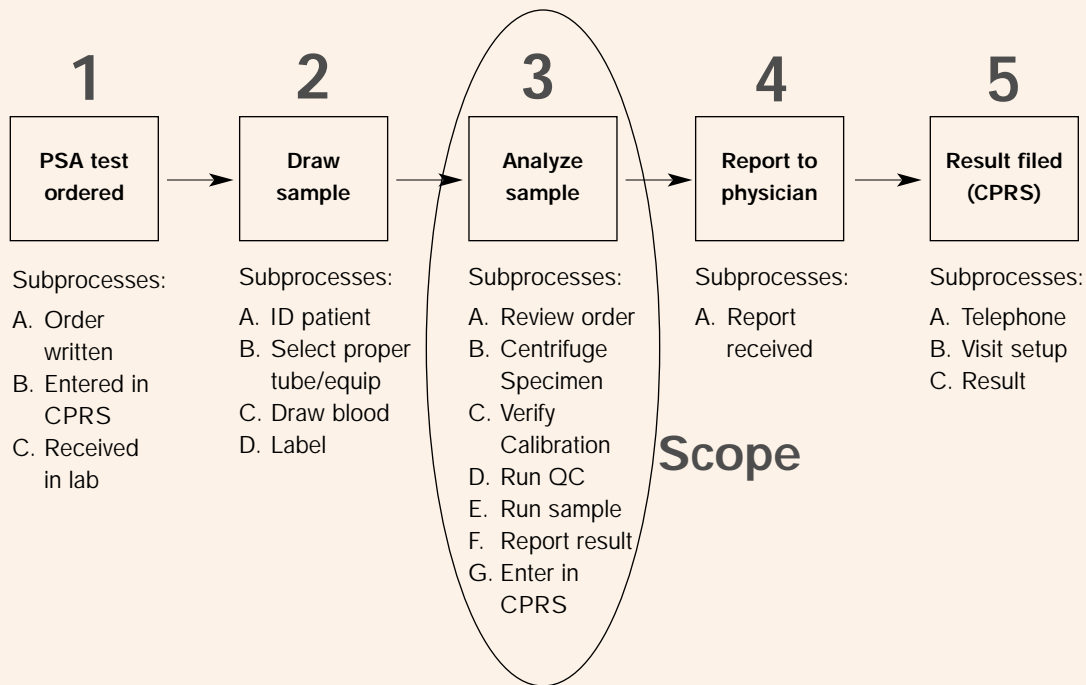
1

PSA test ordered

Subprocesses:

A. Order written
B. Entered in CPRS
C. Received in lab

2

Draw sample

Subprocesses:

A. ID patient
B. Select proper tube/equip
C. Draw blood
D. Label

3

Analyze sample

Subprocesses:

A. Review order
B. Centrifuge Specimen
C. Verify Calibration
D. Run QC
E. Run sample
F. Report result
G. Enter in CPRS

Scope

4

Report to physician

Subprocesses:

A. Report received

5

Result filed (CPRS)

Subprocesses:

A. Telephone
B. Visit setup
C. Result